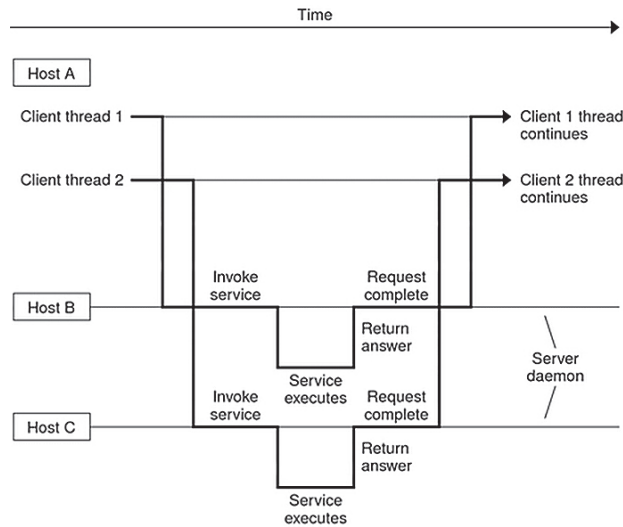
Time

Host A

Client thread 1

Client 1 thread continues

Client thread 2

Client 2 thread continues

Invoke service

Request complete

Host B

Return answer

Server daemon

Service executes

Invoke service

Request complete

Host C

Return answer

Service executes